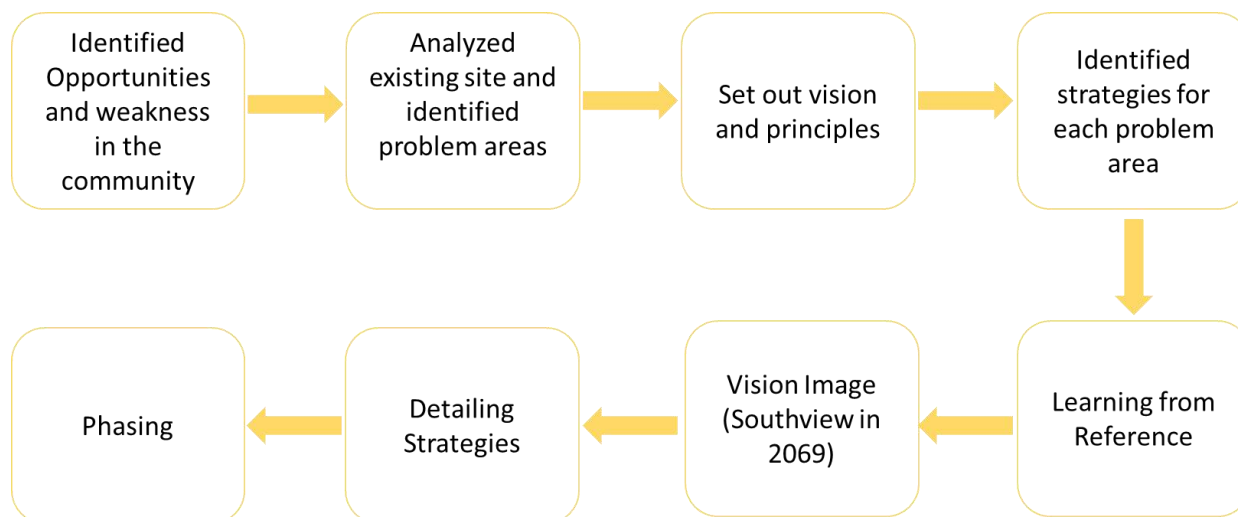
Identified Opportunities and weakness in the community

Analyzed existing site and identified problem areas

Set out vision and principles

Identified strategies for each problem area

Learning from Reference

Vision Image (Southview in 2069)

Detailing Strategies

Phasing